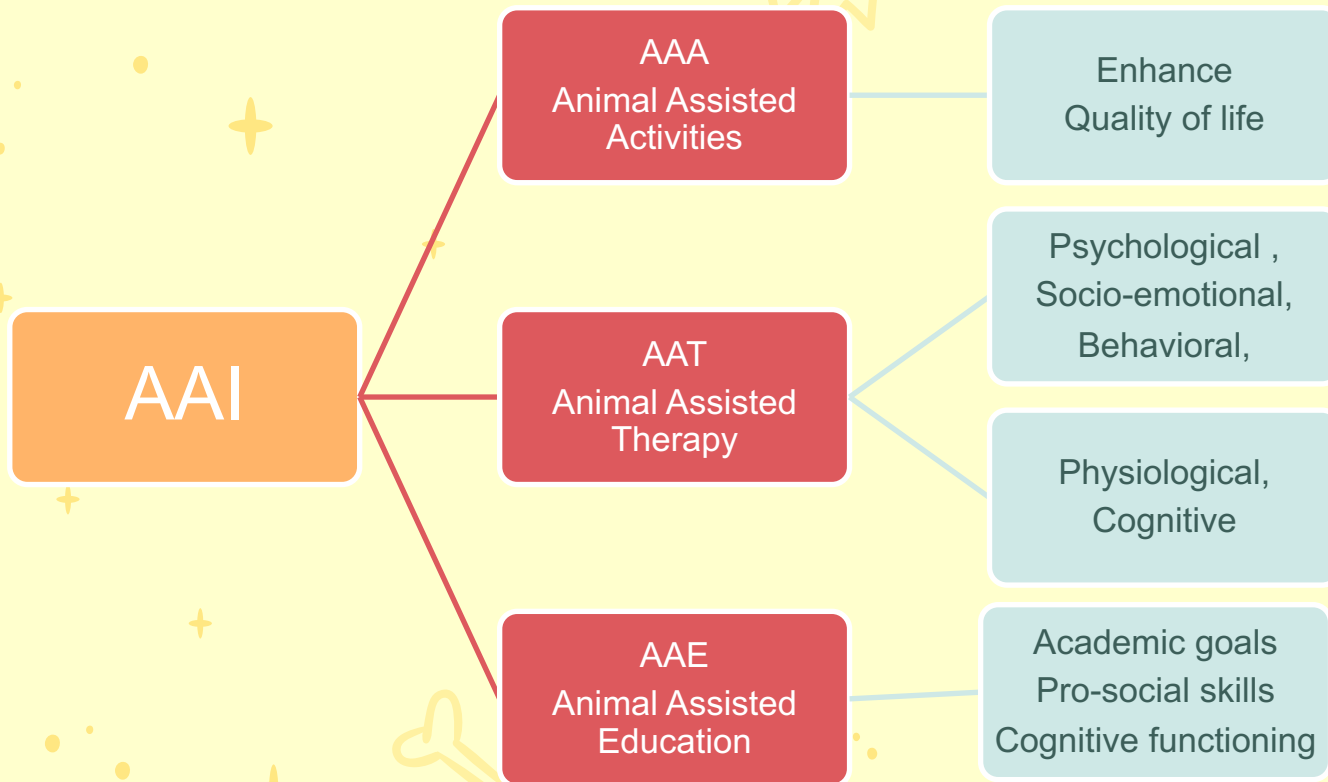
AAI

AAA
Animal Assisted
Activities

Enhance
Quality of life

AAT
Animal Assisted
Therapy

Psychological ,
Socio-emotional,
Behavioral,

Physiological,
Cognitive

AAE
Animal Assisted
Education

Academic goals
Pro-social skills
Cognitive functioning